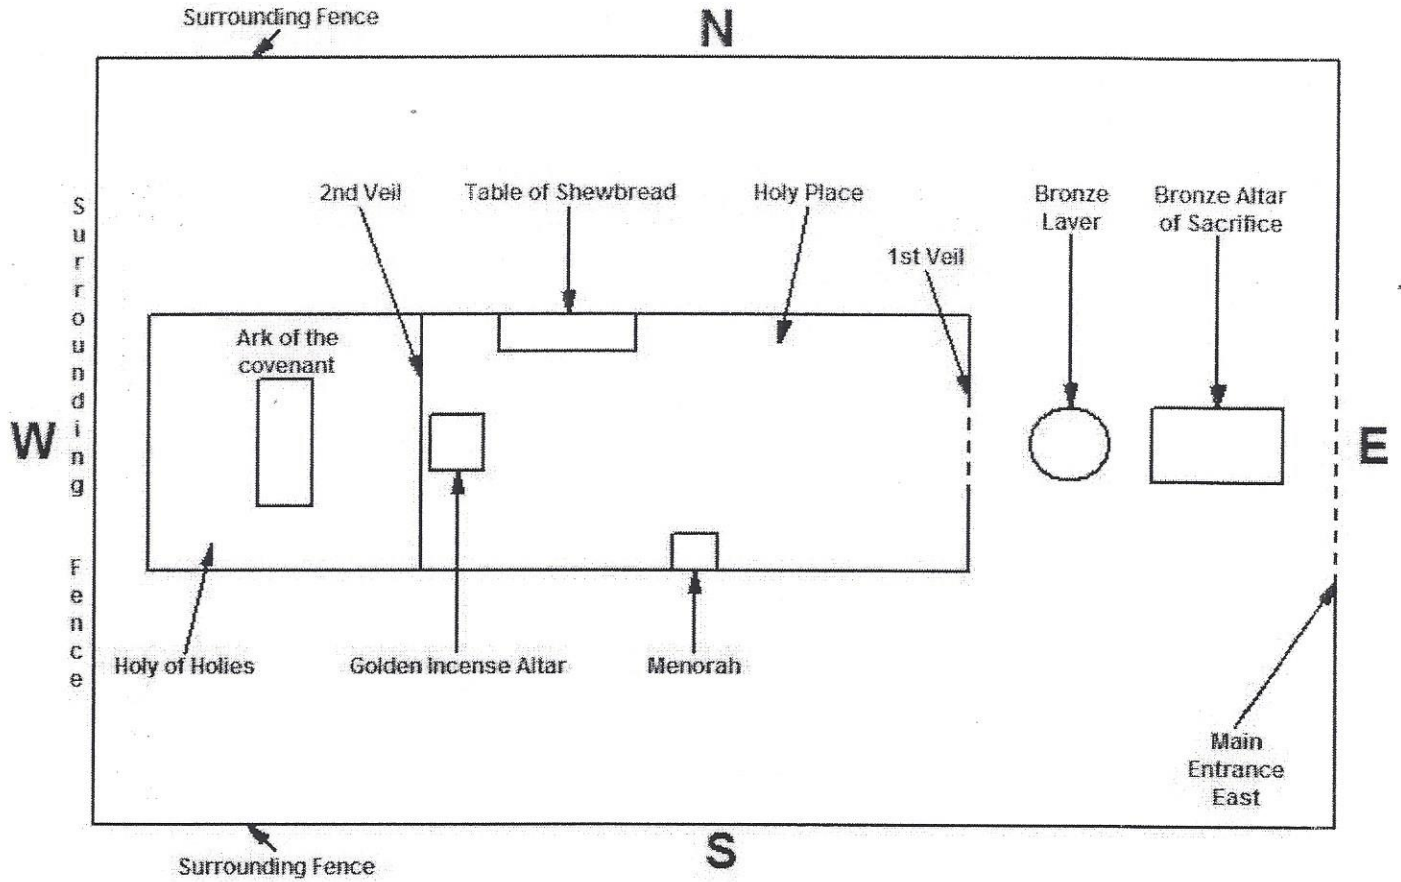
Surrounding Fence

N

2nd Veil

Table of Shewbread

Holy Place

Bronze Laver

Bronze Altar of Sacrifice

1st Veil

Surrounding Fence

Ark of the covenant

W

E

Holy of Holies

Golden Incense Altar

Menorah

Main Entrance East

Surrounding Fence

S